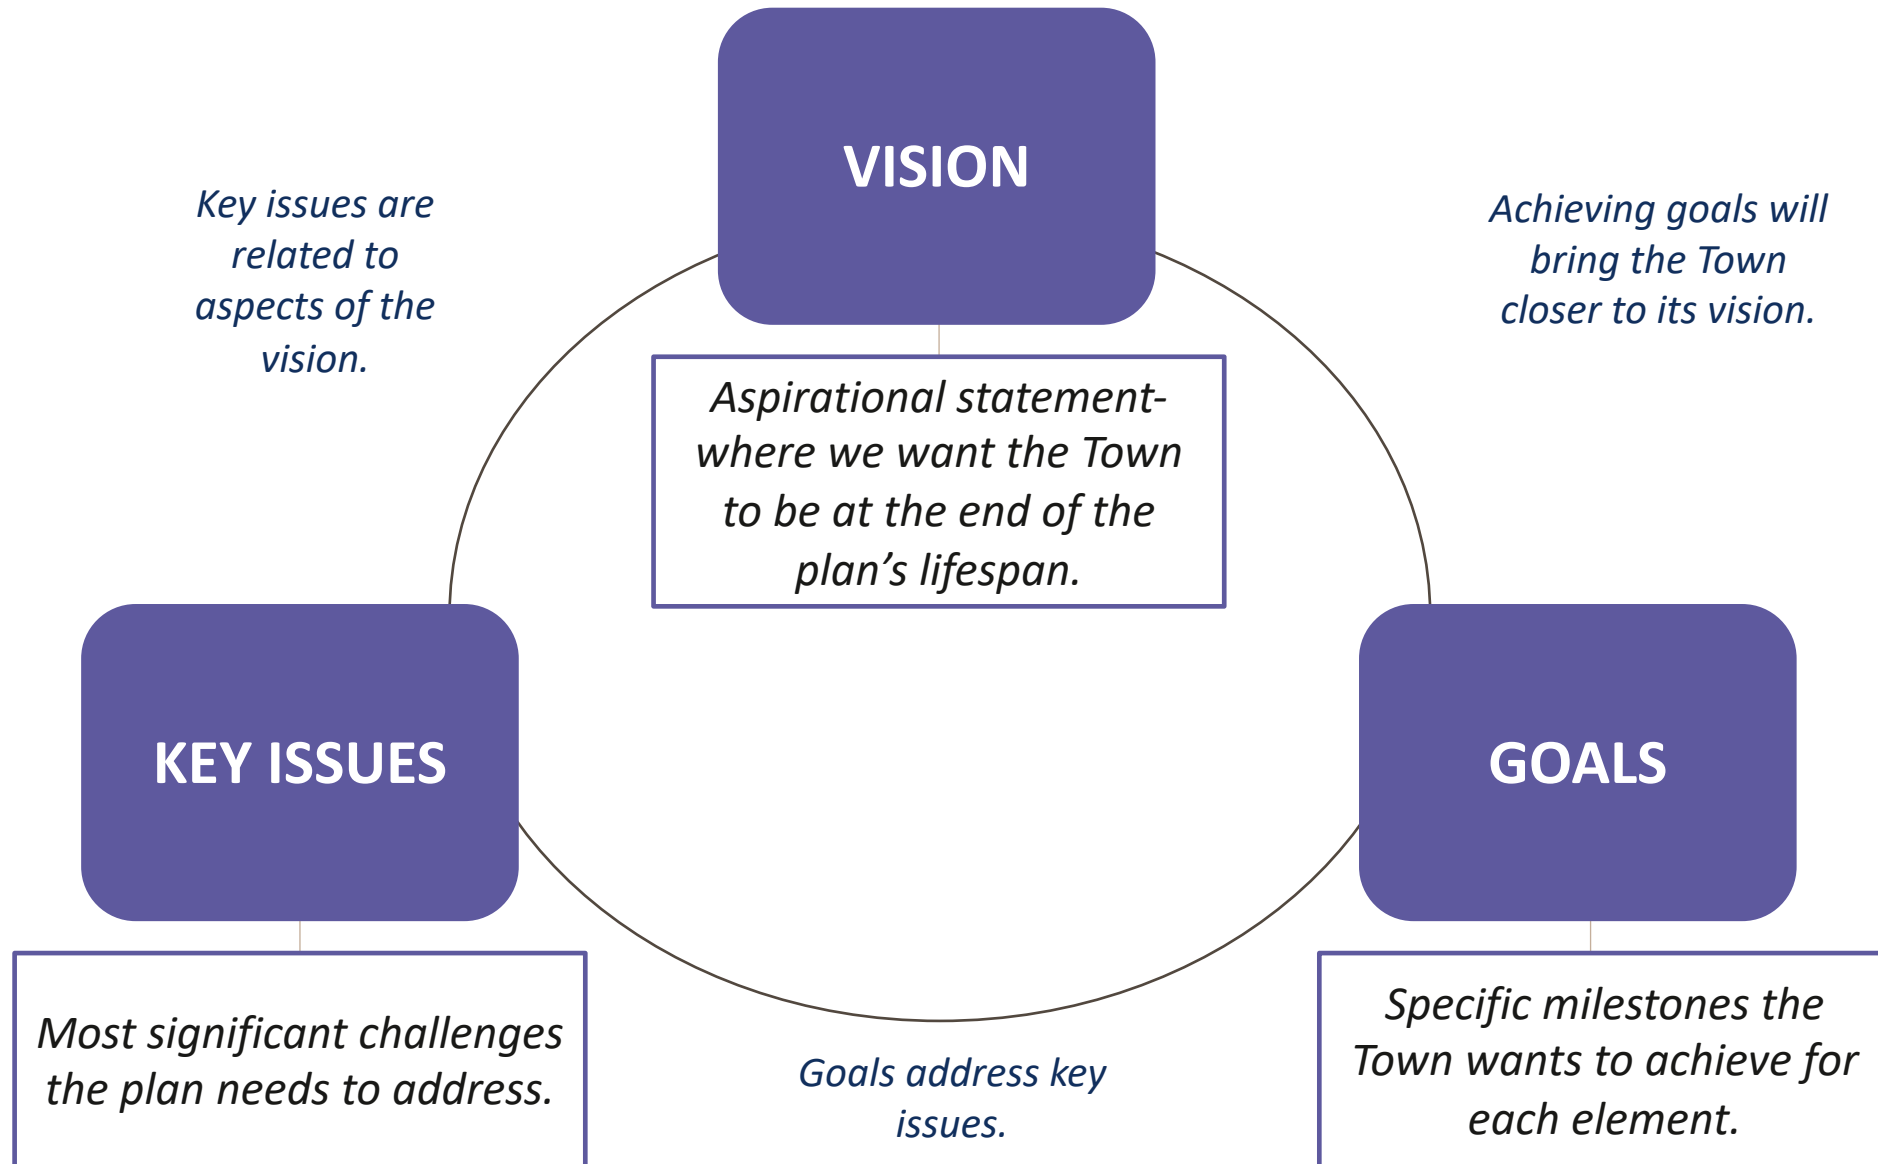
VISION

Aspirational statement- where we want the Town to be at the end of the plan’s lifespan.

Key issues are related to aspects of the vision.

Achieving goals will bring the Town closer to its vision.

KEY ISSUES

Most significant challenges the plan needs to address.

GOALS

Specific milestones the Town wants to achieve for each element.

Goals address key issues.